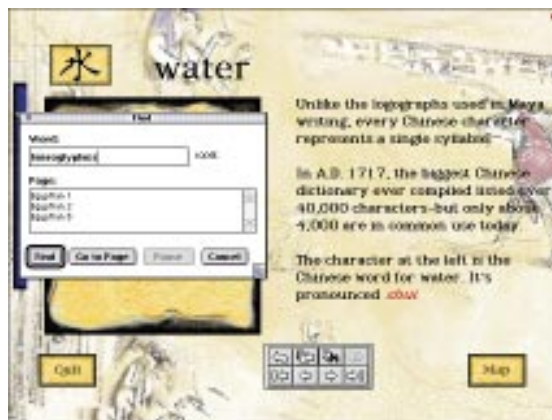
水 water

Find

Word:
hieroglyphics

Page:
Egyptian 1
Egyptian 2
Egyptian 3

Find
Go to Page
Cancel

Unlike the logographs used in Maya writing, every Chinese character represents a single syllable.

In A.D. 1717, the biggest Chinese dictionary ever compiled listed over 40,000 characters–but only about 4,000 are in common use today.

The character at the left is the Chinese word for water. It's pronounced shwi

Quit

Map